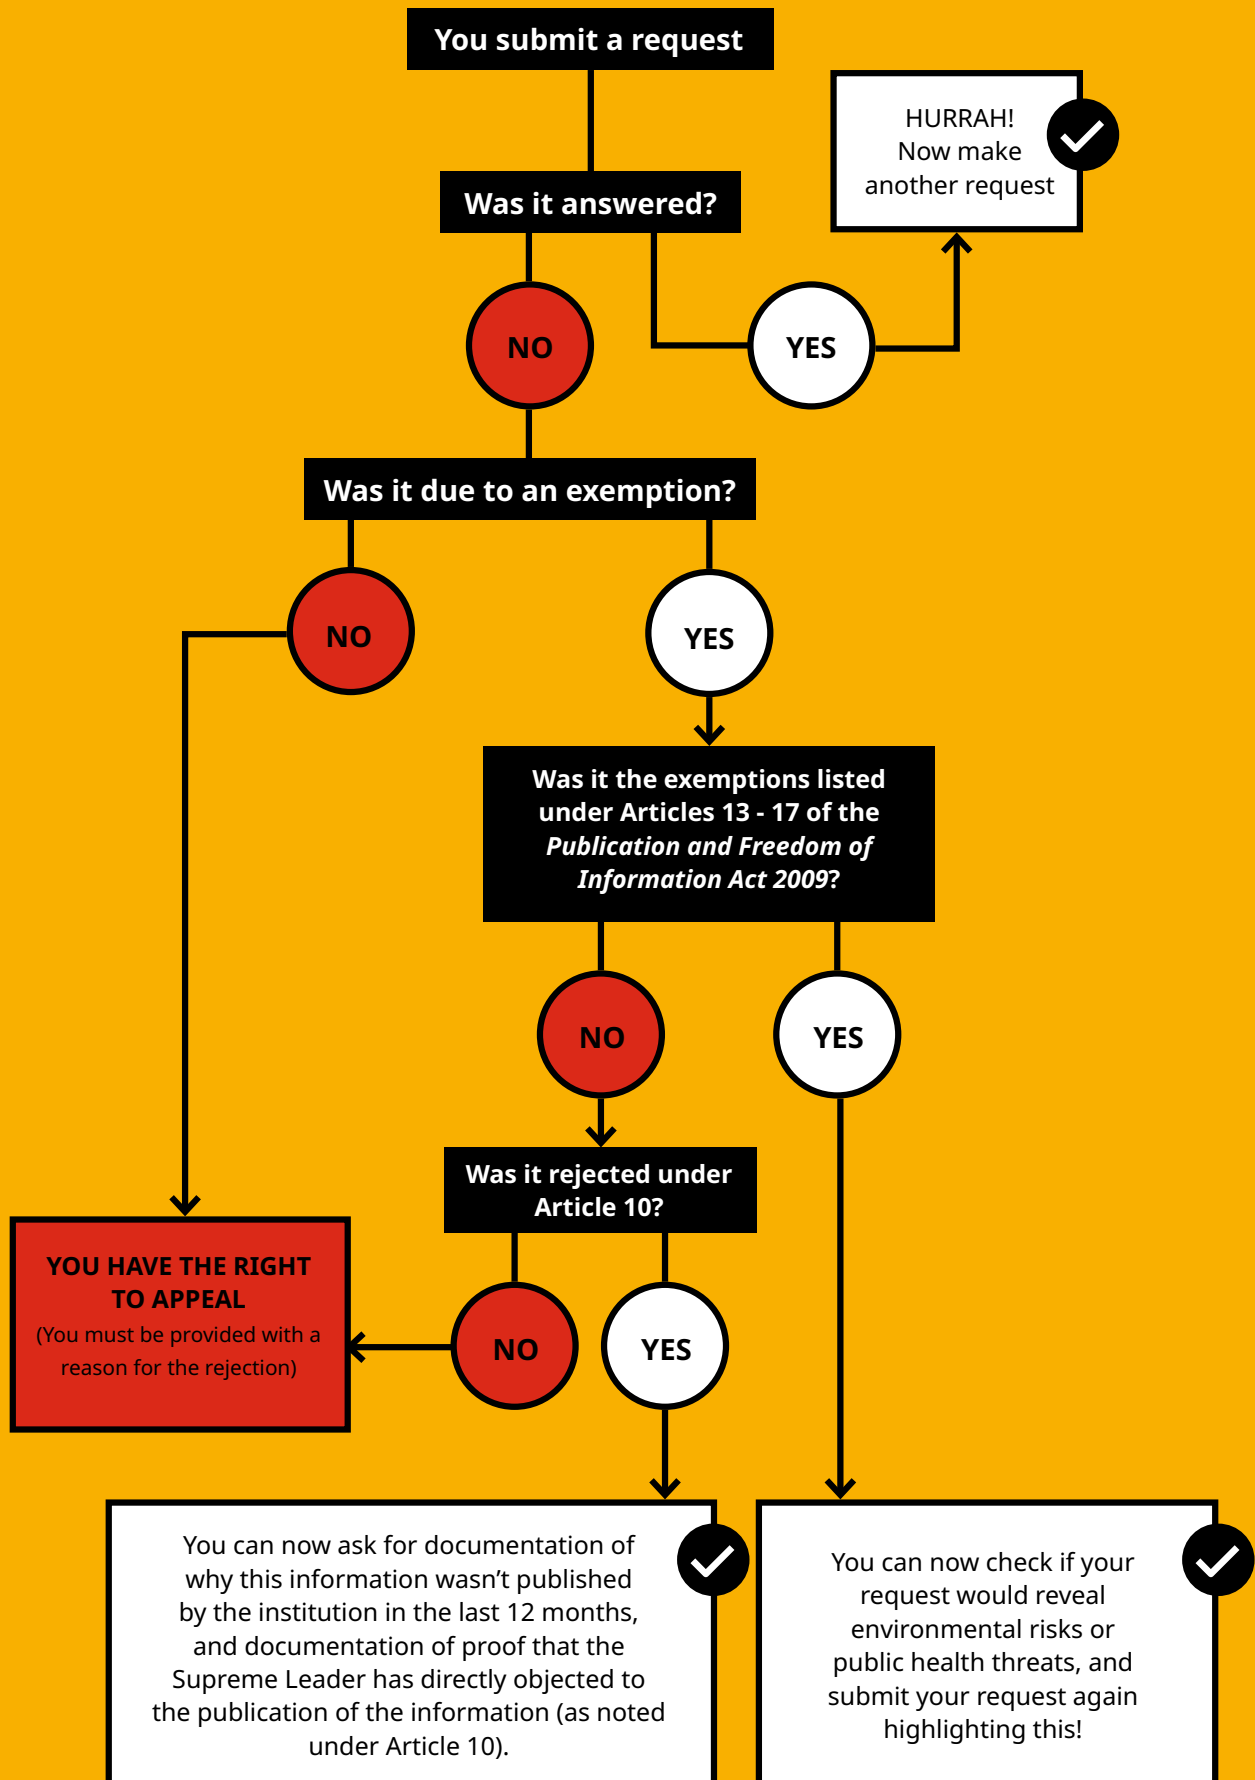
You submit a request

HURRAH! Now make another request

Was it answered?

NO

YES

Was it due to an exemption?

NO

YES

Was it the exemptions listed under Articles 13 - 17 of the *Publication and Freedom of Information Act 2009*?

NO

YES

Was it rejected under Article 10?

YOU HAVE THE RIGHT TO APPEAL
(You must be provided with a reason for the rejection)

NO

YES

You can now ask for documentation of why this information wasn’t published by the institution in the last 12 months, and documentation of proof that the Supreme Leader has directly objected to the publication of the information (as noted under Article 10).

You can now check if your request would reveal environmental risks or public health threats, and submit your request again highlighting this!